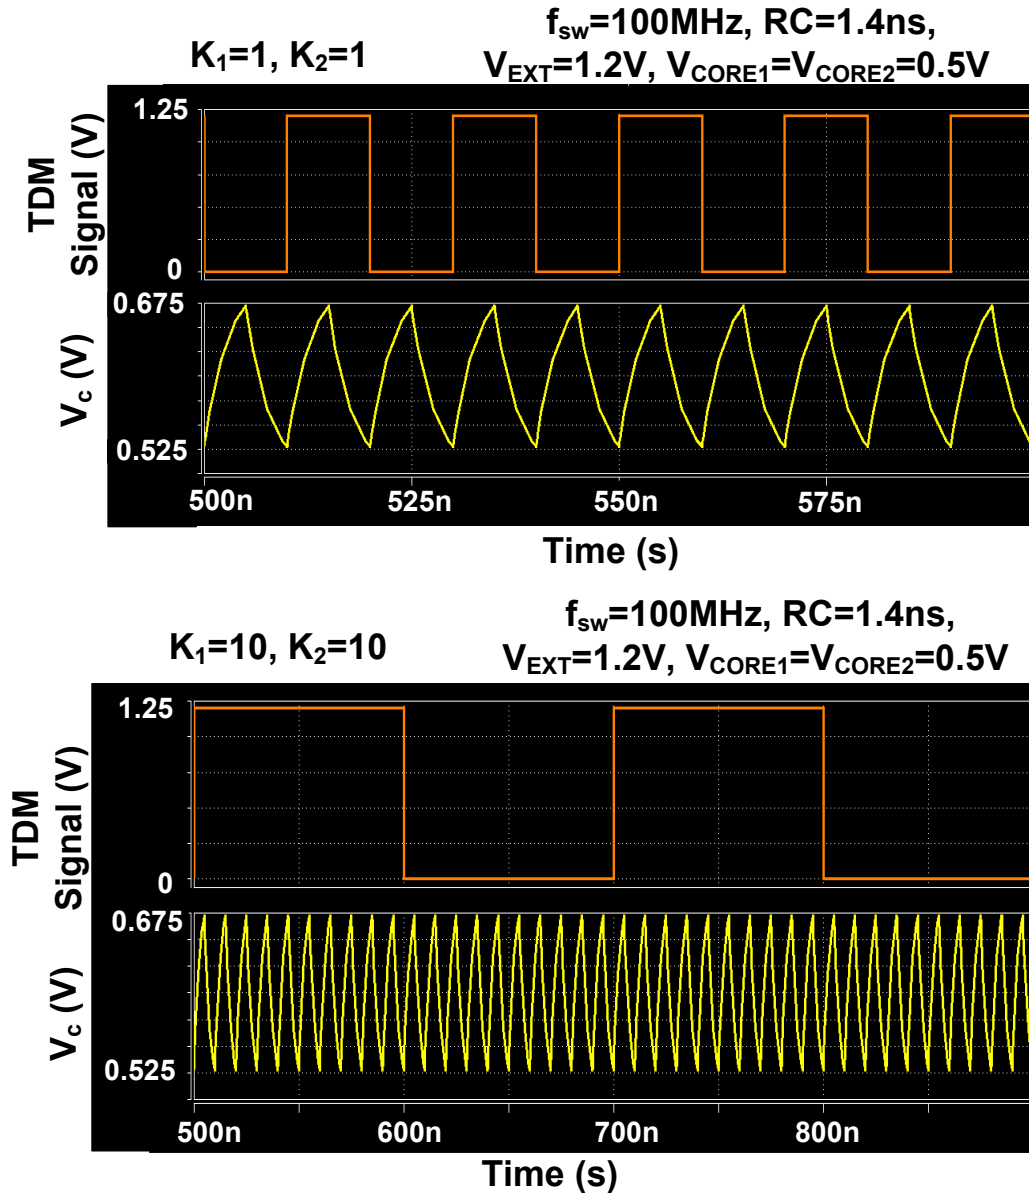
$K_1$=1, $K_2$=1

$f_{sw}$=100MHz, RC=1.4ns, $V_{EXT}$=1.2V, $V_{CORE1}$=$V_{CORE2}$=0.5V

TDM Signal (V)

1.25

0

$V_c$ (V)

0.675

0.525

500n

525n

550n

575n

Time (s)

$K_1$=10, $K_2$=10

$f_{sw}$=100MHz, RC=1.4ns, $V_{EXT}$=1.2V, $V_{CORE1}$=$V_{CORE2}$=0.5V

TDM Signal (V)

1.25

0

$V_c$ (V)

0.675

0.525

500n

600n

700n

800n

Time (s)